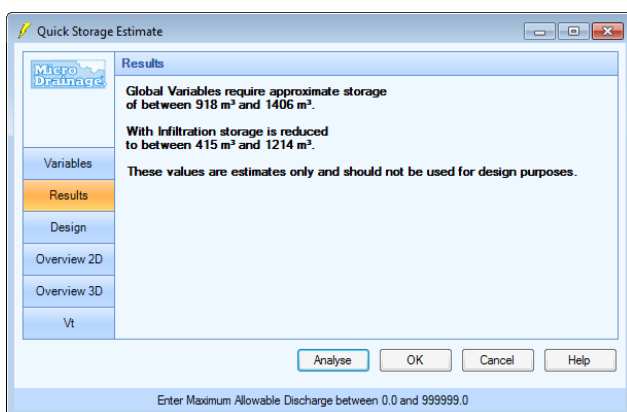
Quick Storage Estimate

Micro Drainage

Results

Global Variables require approximate storage of between 918 m³ and 1406 m³.

With Infiltration storage is reduced to between 415 m³ and 1214 m³.

These values are estimates only and should not be used for design purposes.

Variables

Results

Design

Overview 2D

Overview 3D

Vt

Analyse

OK

Cancel

Help

Enter Maximum Allowable Discharge between 0.0 and 999999.0